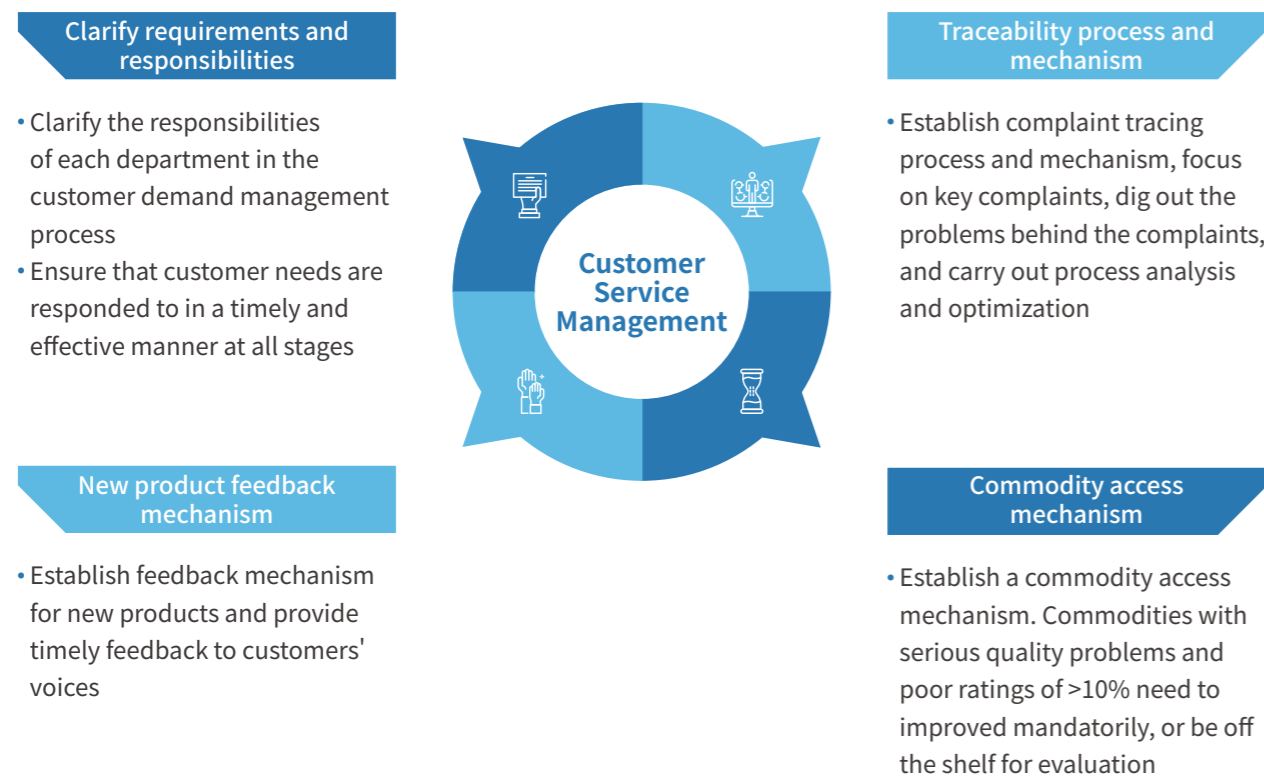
Clarify requirements and responsibilities

• Clarify the responsibilities of each department in the customer demand management process
• Ensure that customer needs are responded to in a timely and effective manner at all stages

Traceability process and mechanism

• Establish complaint tracing process and mechanism, focus on key complaints, dig out the problems behind the complaints, and carry out process analysis and optimization

Customer Service Management

New product feedback mechanism

• Establish feedback mechanism for new products and provide timely feedback to customers' voices

Commodity access mechanism

• Establish a commodity access mechanism. Commodities with serious quality problems and poor ratings of >10% need to improved mandatorily, or be off the shelf for evaluation